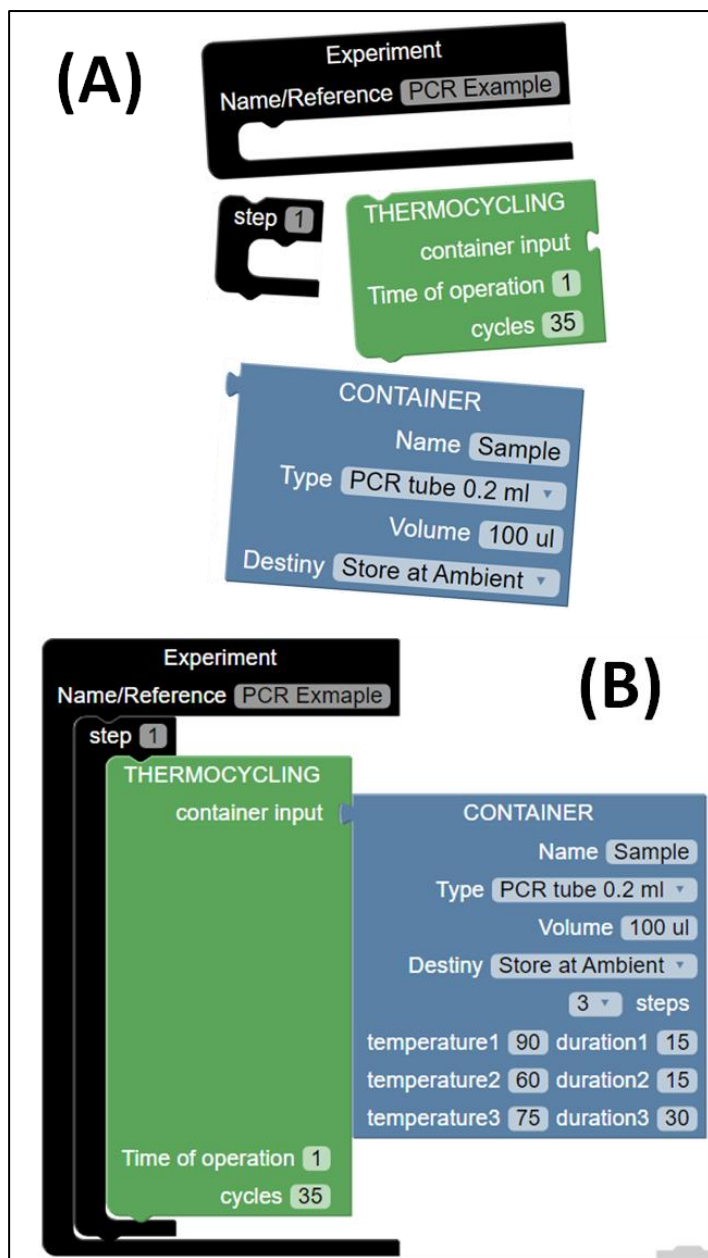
(A)

Experiment
Name/Reference PCR Example

step 1

THERMOCYCLING
container input
Time of operation 1
cycles 35

CONTAINER
Name Sample
Type PCR tube 0.2 ml
Volume 100 ul
Destiny Store at Ambient

(B)

Experiment
Name/Reference PCR Exmaple
step 1
THERMOCYCLING
container input

CONTAINER
Name Sample
Type PCR tube 0.2 ml
Volume 100 ul
Destiny Store at Ambient
3 steps
temperature1 90 duration1 15
temperature2 60 duration2 15
temperature3 75 duration3 30

Time of operation 1
cycles 35